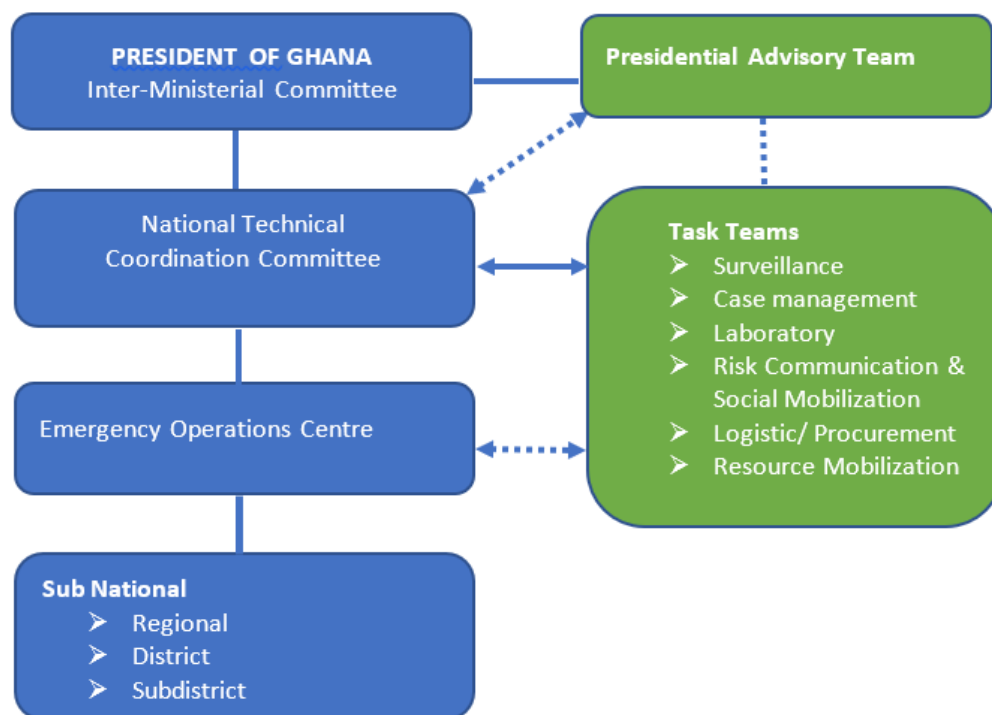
PRESIDENT OF GHANA
Inter-Ministerial Committee

Presidential Advisory Team

National Technical Coordination Committee

Task Teams
➢ Surveillance
➢ Case management
➢ Laboratory
➢ Risk Communication & Social Mobilization
➢ Logistic/ Procurement
➢ Resource Mobilization

Emergency Operations Centre

Sub National
➢ Regional
➢ District
➢ Subdistrict